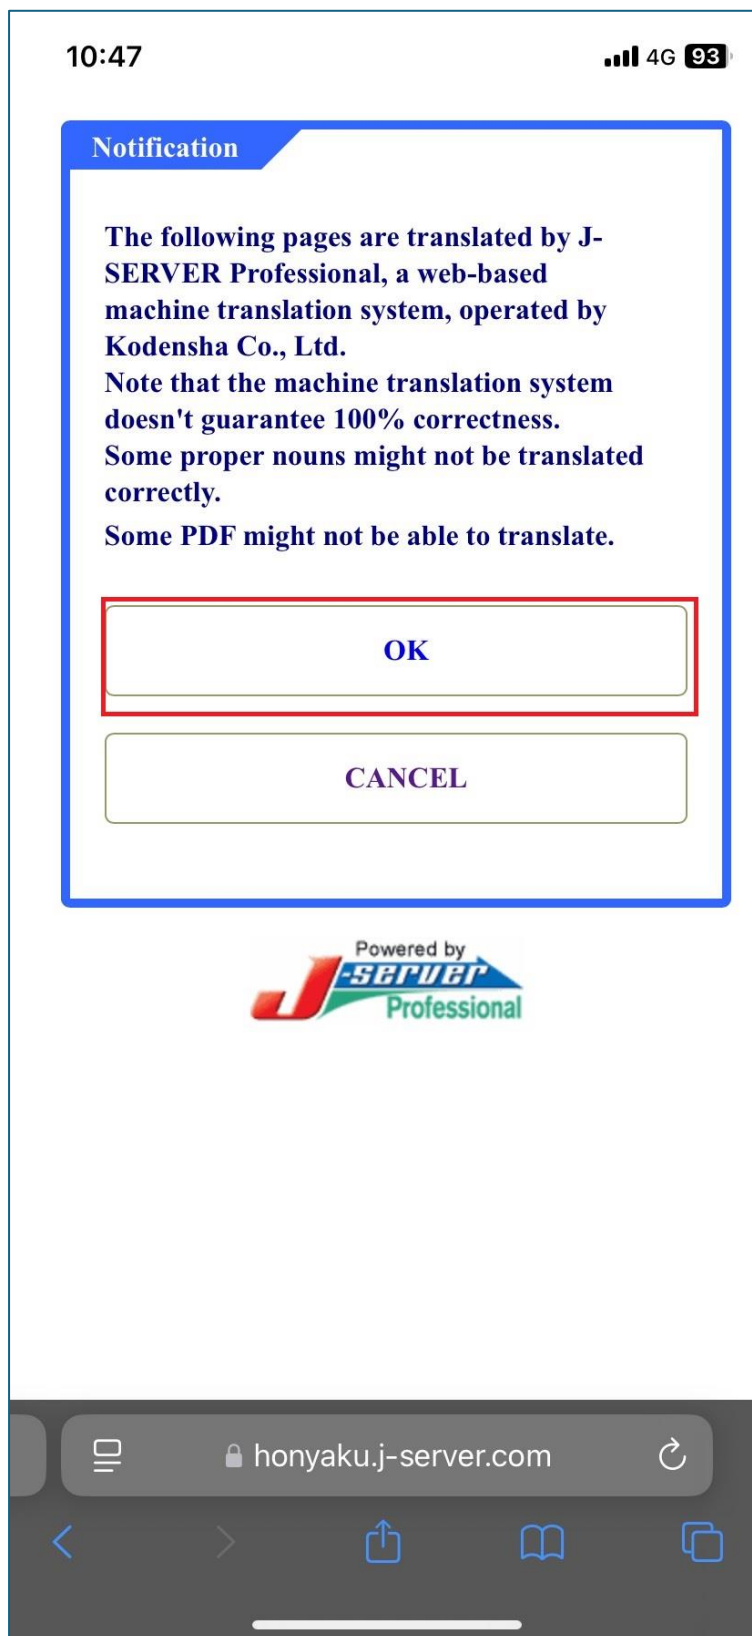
10:47

4G 93

Notification

The following pages are translated by J-SERVER Professional, a web-based machine translation system, operated by Kodensha Co., Ltd.
Note that the machine translation system doesn't guarantee 100% correctness.
Some proper nouns might not be translated correctly.
Some PDF might not be able to translate.

OK

CANCEL

Powered by
J-SERVER
Professional

honyaku.j-server.com